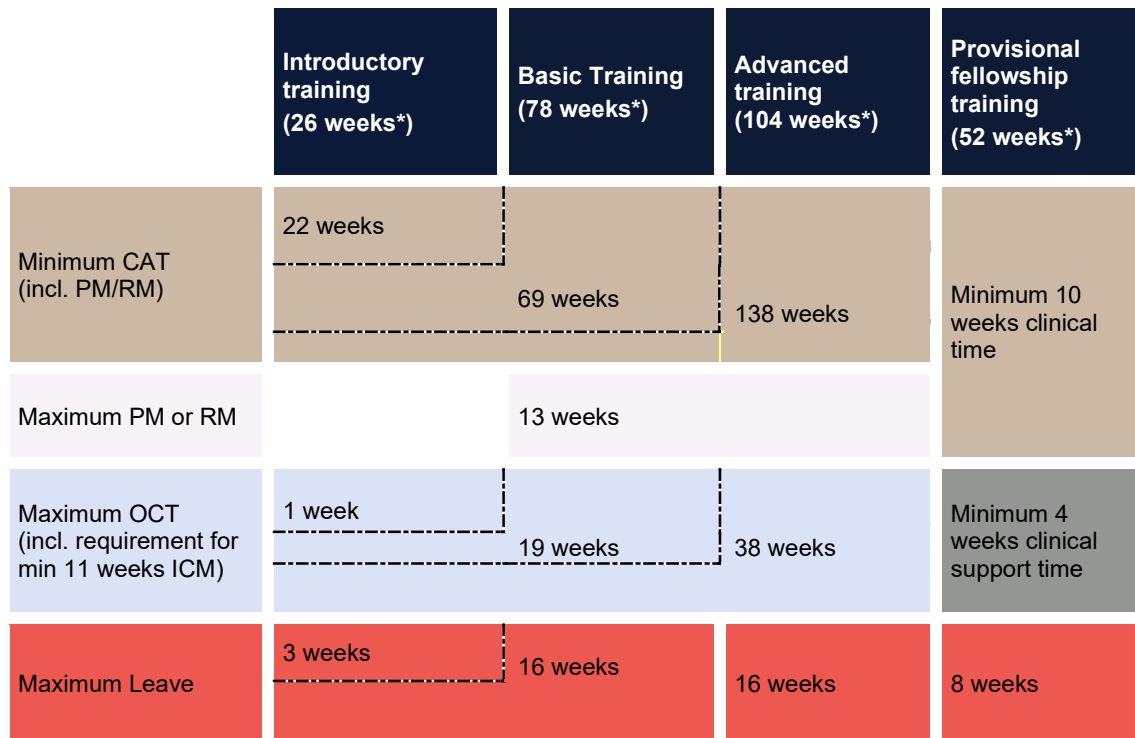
| | Introductory training (26 weeks*) | Basic Training (78 weeks*) | Advanced training (104 weeks*) | Provisional fellowship training (52 weeks*) |
|---|---|---|---|---|
| Minimum CAT (incl. PM/RM) | 22 weeks | 69 weeks | 138 weeks | Minimum 10 weeks clinical time |
| Maximum PM or RM | | 13 weeks | | |
| Maximum OCT (incl. requirement for min 11 weeks ICM) | 1 week | 19 weeks | 38 weeks | Minimum 4 weeks clinical support time |
| Maximum Leave | 3 weeks | 16 weeks | 16 weeks | 8 weeks |